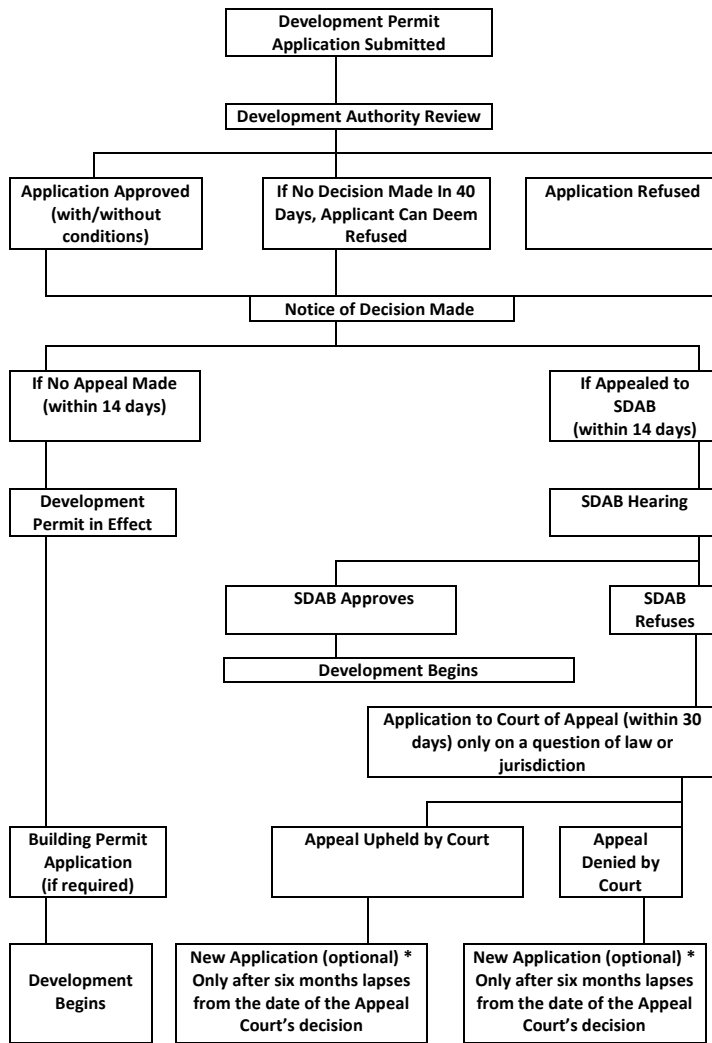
Development Permit Application Submitted

Development Authority Review

Application Approved (with/without conditions)

If No Decision Made In 40 Days, Applicant Can Deem Refused

Application Refused

Notice of Decision Made

If No Appeal Made (within 14 days)

If Appealed to SDAB (within 14 days)

Development Permit in Effect

SDAB Hearing

SDAB Approves

SDAB Refuses

Development Begins

Application to Court of Appeal (within 30 days) only on a question of law or jurisdiction

Building Permit Application (if required)

Appeal Upheld by Court

Appeal Denied by Court

Development Begins

New Application (optional) * Only after six months lapses from the date of the Appeal Court's decision

New Application (optional) * Only after six months lapses from the date of the Appeal Court's decision